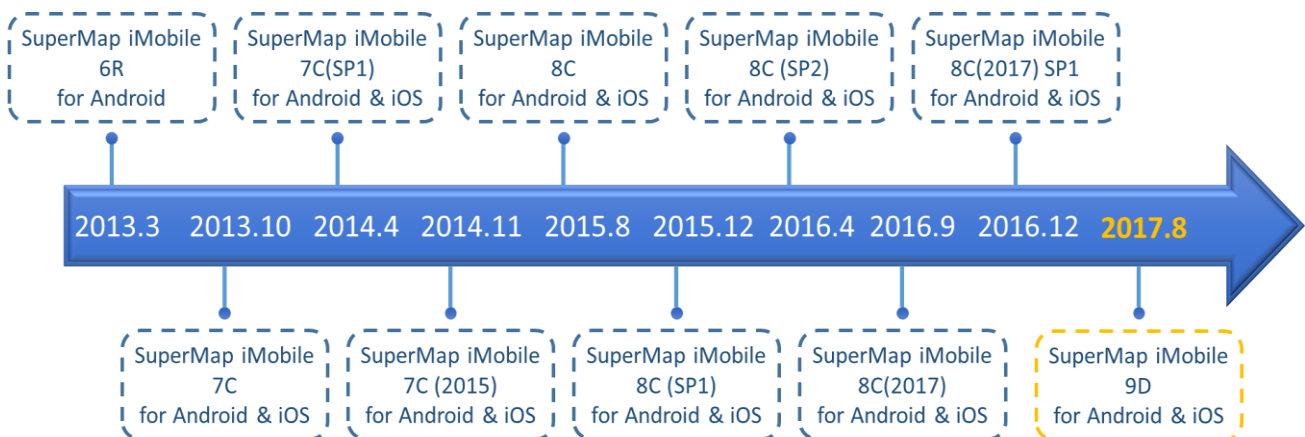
SuperMap iMobile 6R for Android

SuperMap iMobile 7C(SP1) for Android & iOS

SuperMap iMobile 8C for Android & iOS

SuperMap iMobile 8C (SP2) for Android & iOS

SuperMap iMobile 8C(2017) SP1 for Android & iOS

2013.3 2013.10 2014.4 2014.11 2015.8 2015.12 2016.4 2016.9 2016.12 2017.8

SuperMap iMobile 7C for Android & iOS

SuperMap iMobile 7C (2015) for Android & iOS

SuperMap iMobile 8C (SP1) for Android & iOS

SuperMap iMobile 8C(2017) for Android & iOS

SuperMap iMobile 9D for Android & iOS